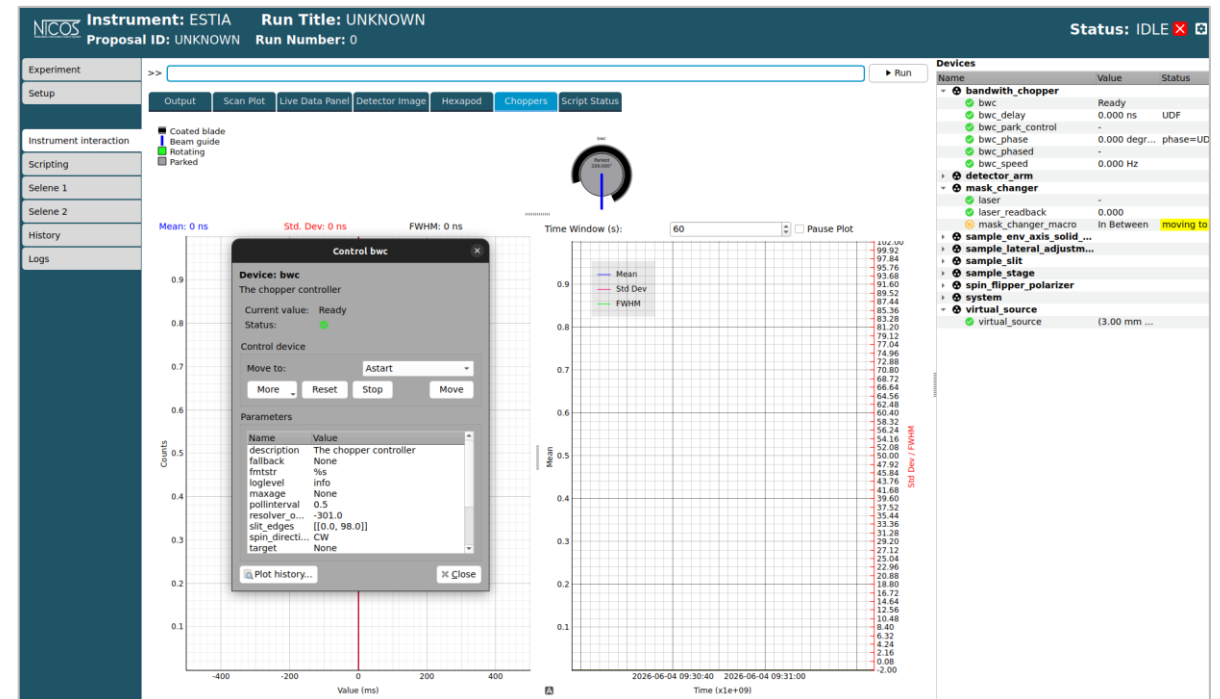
NICOS Instrument: ESTIA Run Title: UNKNOWN
Proposal ID: UNKNOWN Run Number: 0

Status: IDLE

Experiment
Setup
Instrument interaction
Scripting
Selene 1
Selene 2
History
Logs

>>
▸ Run

Output | Scan Plot | Live Data Panel | Detector Image | Hexapod | Choppers | Script Status

Coated blade
Beam guide
Rotating
Parked

bwc
Parked
326.000°

Mean: 0 ns
Std. Dev: 0 ns
FWHM: 0 ns

Control bwc

Device: bwc
The chopper controller

Current value: Ready
Status:

Control device
Move to: Astart
More | Reset | Stop | Move

Parameters

| Name | Value |
|---|---|
| description | The chopper controller |
| fallback | None |
| fmtstr | %s |
| loglevel | info |
| maxage | None |
| pollinterval | 0.5 |
| resolver_o... | -301.0 |
| slit_edges | [[0.0, 98.0]] |
| spin_directi... | CW |
| target | None |

Plot history... | Close

Counts
0.9
0.8
0.7
0.6
0.5
0.4
0.3
0.2
0.1
-400 -200 0 200 400
Value (ms)

Time Window (s): 60 Pause Plot

Mean
Std Dev
FWHM

Mean
0.9
0.8
0.7
0.6
0.5
0.4
0.3
0.2
0.1

Std Dev / FWHM
102.00 99.92 97.84 95.76 93.68 91.60 89.52 87.44 85.36 83.28 81.20 79.12 77.04 74.96 72.88 70.80 68.72 66.64 64.56 62.48 60.40 58.32 56.24 54.16 52.08 50.00 47.92 45.84 43.76 41.68 39.60 37.52 35.44 33.36 31.28 29.20 27.12 25.04 22.96 20.88 18.80 16.72 14.64 12.56 10.48 8.40 6.32 4.24 2.16 0.08 -2.00

2026-06-04 09:30:40 2026-06-04 09:31:00
Time (x1e+09)

Devices
| Name | Value | Status |
|---|---|---|
| bandwith_chopper | | |
| bwc | Ready | |
| bwc_delay | 0.000 ns | UDF |
| bwc_park_control | - | |
| bwc_phase | 0.000 degr... | phase=UD |
| bwc_phased | - | |
| bwc_speed | 0.000 Hz | |
| detector_arm | | |
| mask_changer | | |
| laser | - | |
| laser_readback | 0.000 | |
| mask_changer_macro | In Between | moving to |
| sample_env_axis_solid_... | | |
| sample_lateral_adjustm... | | |
| sample_slit | | |
| sample_stage | | |
| spin_flipper_polarizer | | |
| system | | |
| virtual_source | | |
| virtual_source | (3.00 mm ... | |